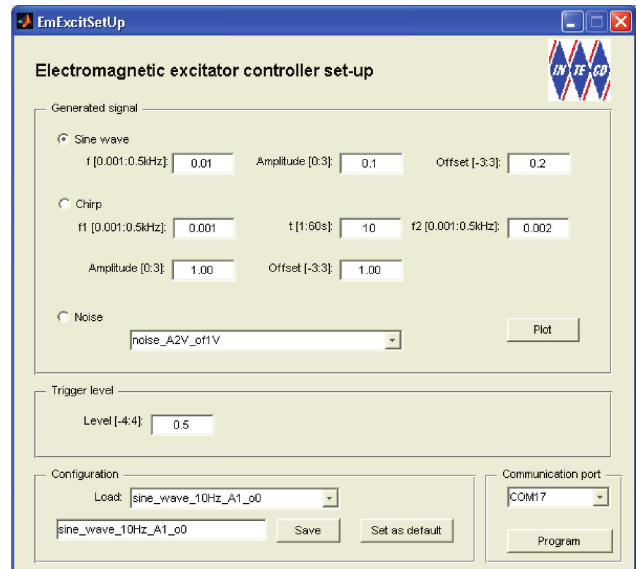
EmExcitSetUp

Electromagnetic excitator controller set-up

IN TE CO

Generated signal

Sine wave

f [0.001:0.5kHz]: 0.01

Amplitude [0:3]: 0.1

Offset [-3:3]: 0.2

Chirp

f1 [0.001:0.5kHz]: 0.001

t [1:60s]: 10

f2 [0.001:0.5kHz]: 0.002

Amplitude [0:3]: 1.00

Offset [-3:3]: 1.00

Noise

noise_A2V_of1V

Plot

Trigger level

Level [-4:4]: 0.5

Configuration

Load: sine_wave_10Hz_A1_o0

sine_wave_10Hz_A1_o0

Save

Set as default

Communication port

COM17

Program